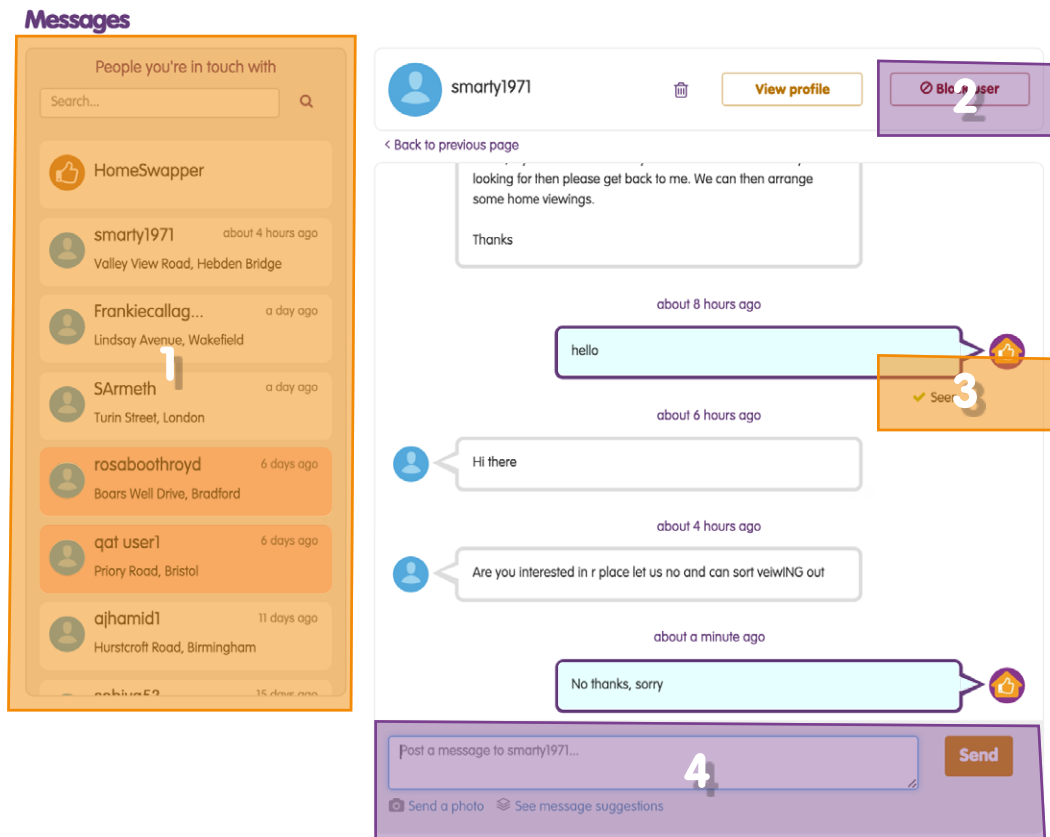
Messages

People you're in touch with

Search...

HomeSwapper

smarty1971 about 4 hours ago
Valley View Road, Hebden Bridge

Frankiecallag... a day ago
Lindsay Avenue, Wakefield

1

SArmeth a day ago
Turin Street, London

rosaboothroyd 6 days ago
Boars Well Drive, Bradford

qat user1 6 days ago
Priory Road, Bristol

ajhamid1 11 days ago
Hurstcroft Road, Birmingham

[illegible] 15 days ago

smarty1971

View profile

Bl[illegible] user

2

< Back to previous page

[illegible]
looking for then please get back to me. We can then arrange some home viewings.

Thanks

about 8 hours ago

hello

3

✔ See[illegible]

about 6 hours ago

Hi there

about 4 hours ago

Are you interested in r place let us no and can sort veiwING out

about a minute ago

No thanks, sorry

Post a message to smarty1971...

Send

4

Send a photo See message suggestions